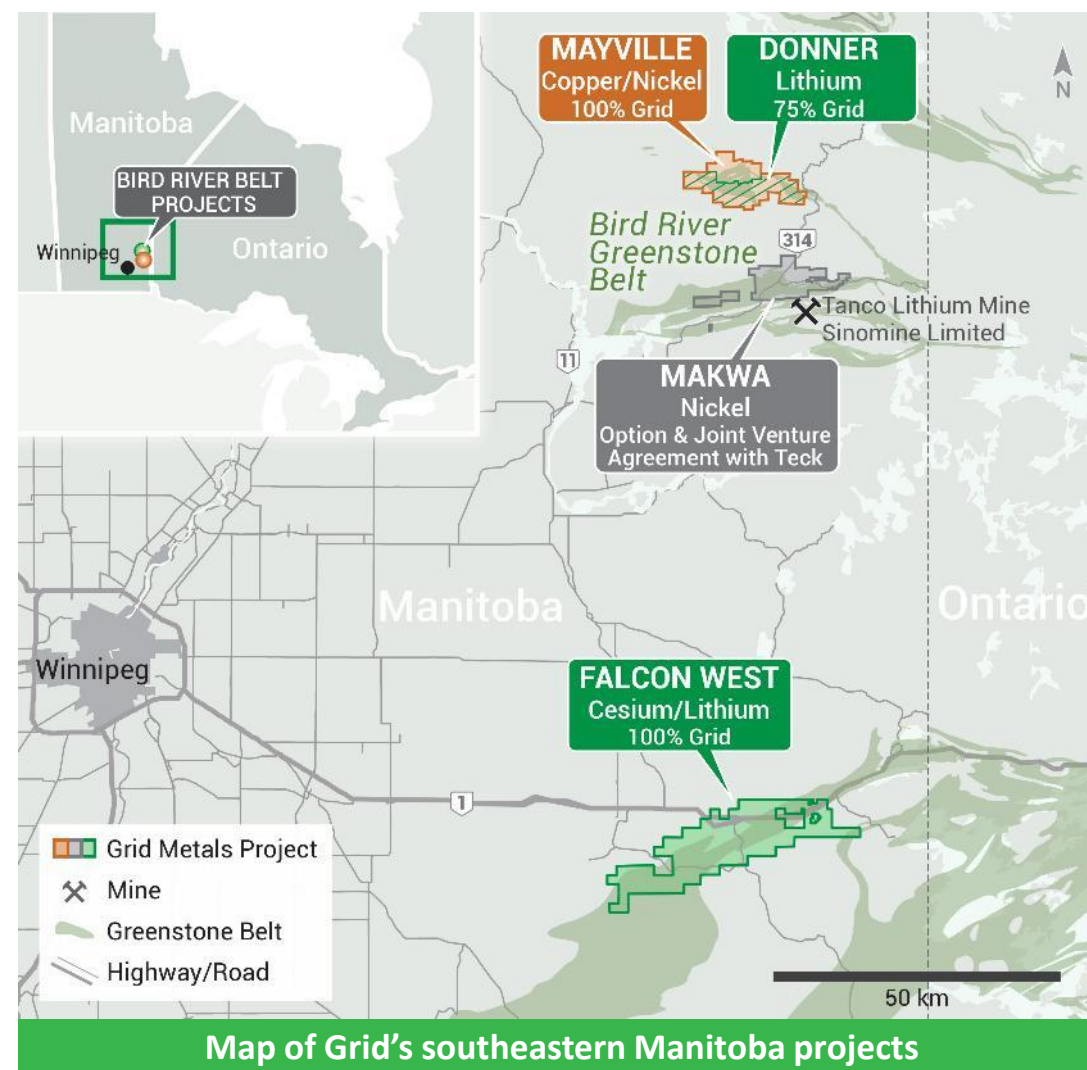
Manitoba

BIRD RIVER BELT PROJECTS

Winnipeg

Ontario

MAYVILLE
Copper/Nickel
100% Grid

DONNER
Lithium
75% Grid

N

Bird River Greenstone Belt

314

Tanco Lithium Mine
Sinomine Limited

11

MAKWA
Nickel
Option & Joint Venture Agreement with Teck

Manitoba

Ontario

Winnipeg

FALCON WEST
Cesium/Lithium
100% Grid

1

Grid Metals Project
Mine
Greenstone Belt
Highway/Road

50 km

Map of Grid's southeastern Manitoba projects